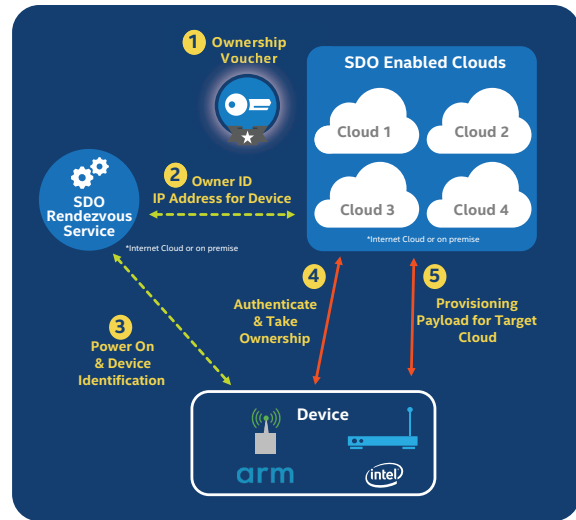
1 Ownership Voucher

SDO Enabled Clouds

Cloud 1

Cloud 2

Cloud 3

Cloud 4

*Internet Cloud or on premise

SDO Rendezvous Service

*Internet Cloud or on premise

2 Owner ID IP Address for Device

3 Power On & Device Identification

4 Authenticate & Take Ownership

5 Provisioning Payload for Target Cloud

Device

arm

intel